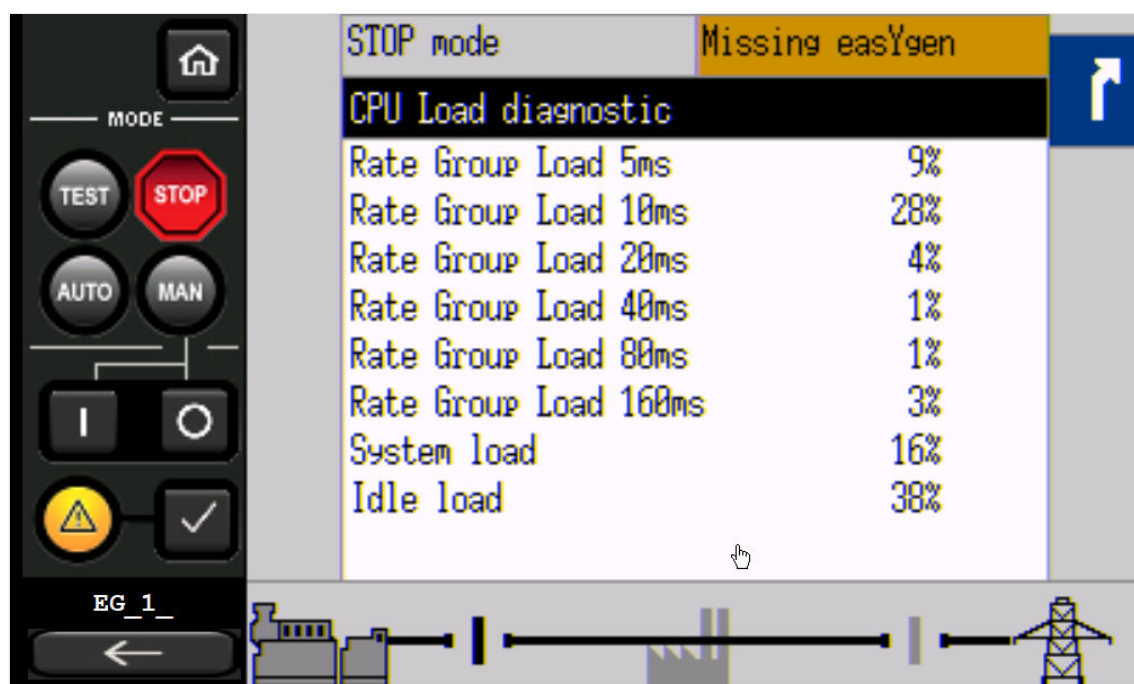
MODE

TEST

STOP

AUTO

MAN

I

O

EG_1_

STOP mode

Missing easYgen

CPU Load diagnostic

| | |
|---|---|
| Rate Group Load 5ms | 9% |
| Rate Group Load 10ms | 28% |
| Rate Group Load 20ms | 4% |
| Rate Group Load 40ms | 1% |
| Rate Group Load 80ms | 1% |
| Rate Group Load 160ms | 3% |
| System load | 16% |
| Idle load | 38% |